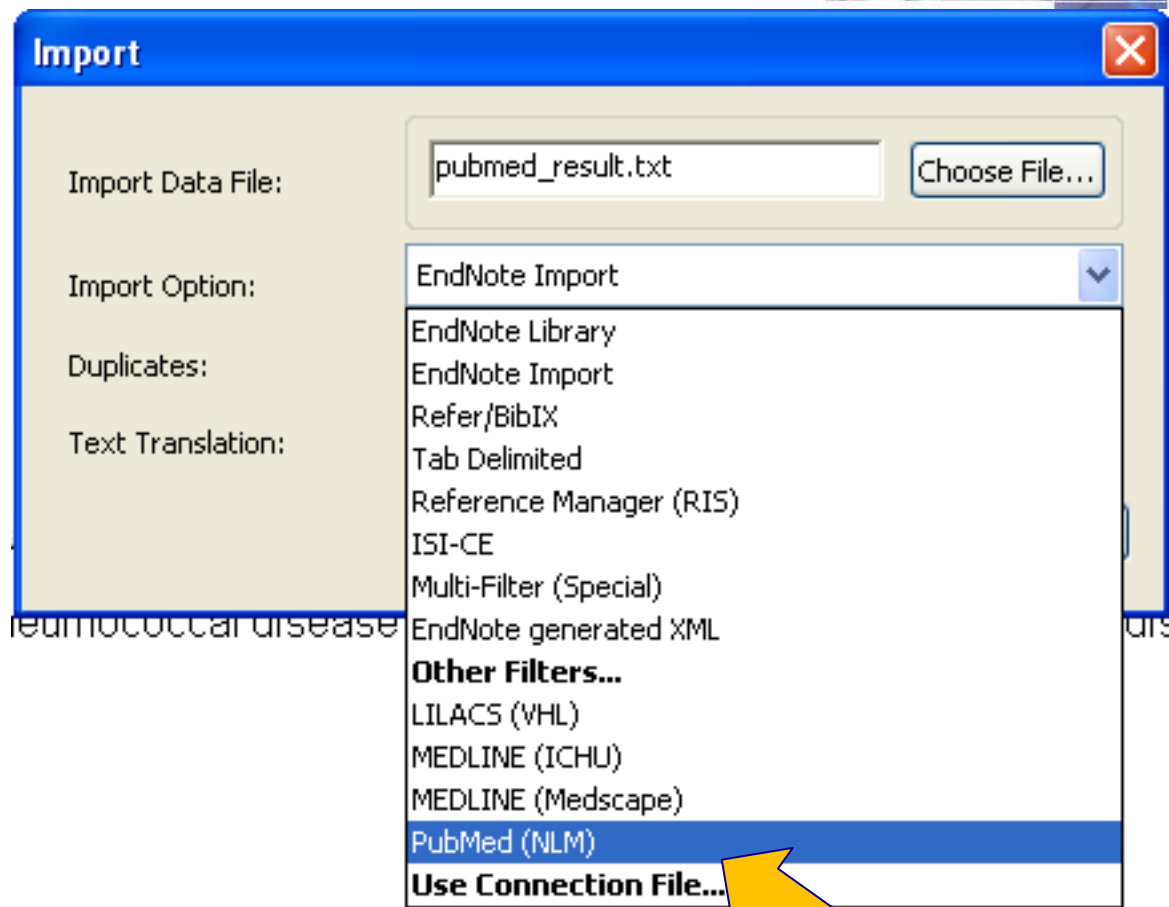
Import

Import Data File: pubmed_result.txt Choose File...

Import Option: EndNote Import

Duplicates:

Text Translation:

EndNote Library
EndNote Import
Refer/BibIX
Tab Delimited
Reference Manager (RIS)
ISI-CE
Multi-Filter (Special)
EndNote generated XML
**Other Filters...**
LILACS (VHL)
MEDLINE (ICHU)
MEDLINE (Medscape)
PubMed (NLM)
**Use Connection File...**

ieumococcal disease